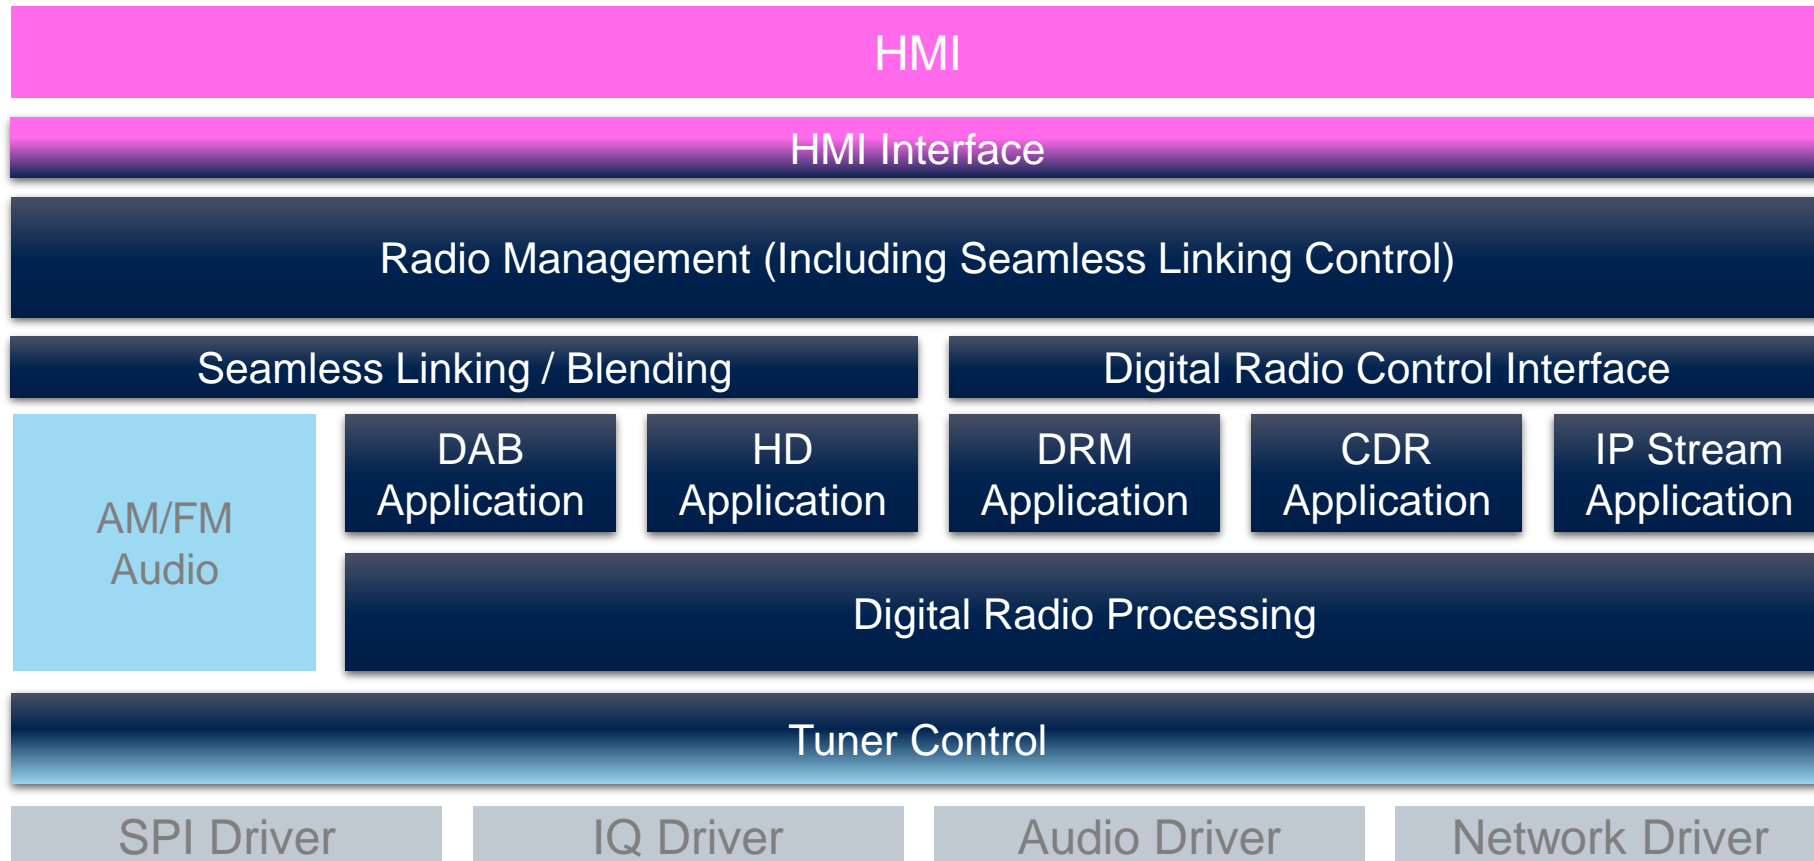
HMI

HMI Interface

Radio Management (Including Seamless Linking Control)

Seamless Linking / Blending

Digital Radio Control Interface

AM/FM Audio

DAB Application

HD Application

DRM Application

CDR Application

IP Stream Application

Digital Radio Processing

Tuner Control

SPI Driver

IQ Driver

Audio Driver

Network Driver